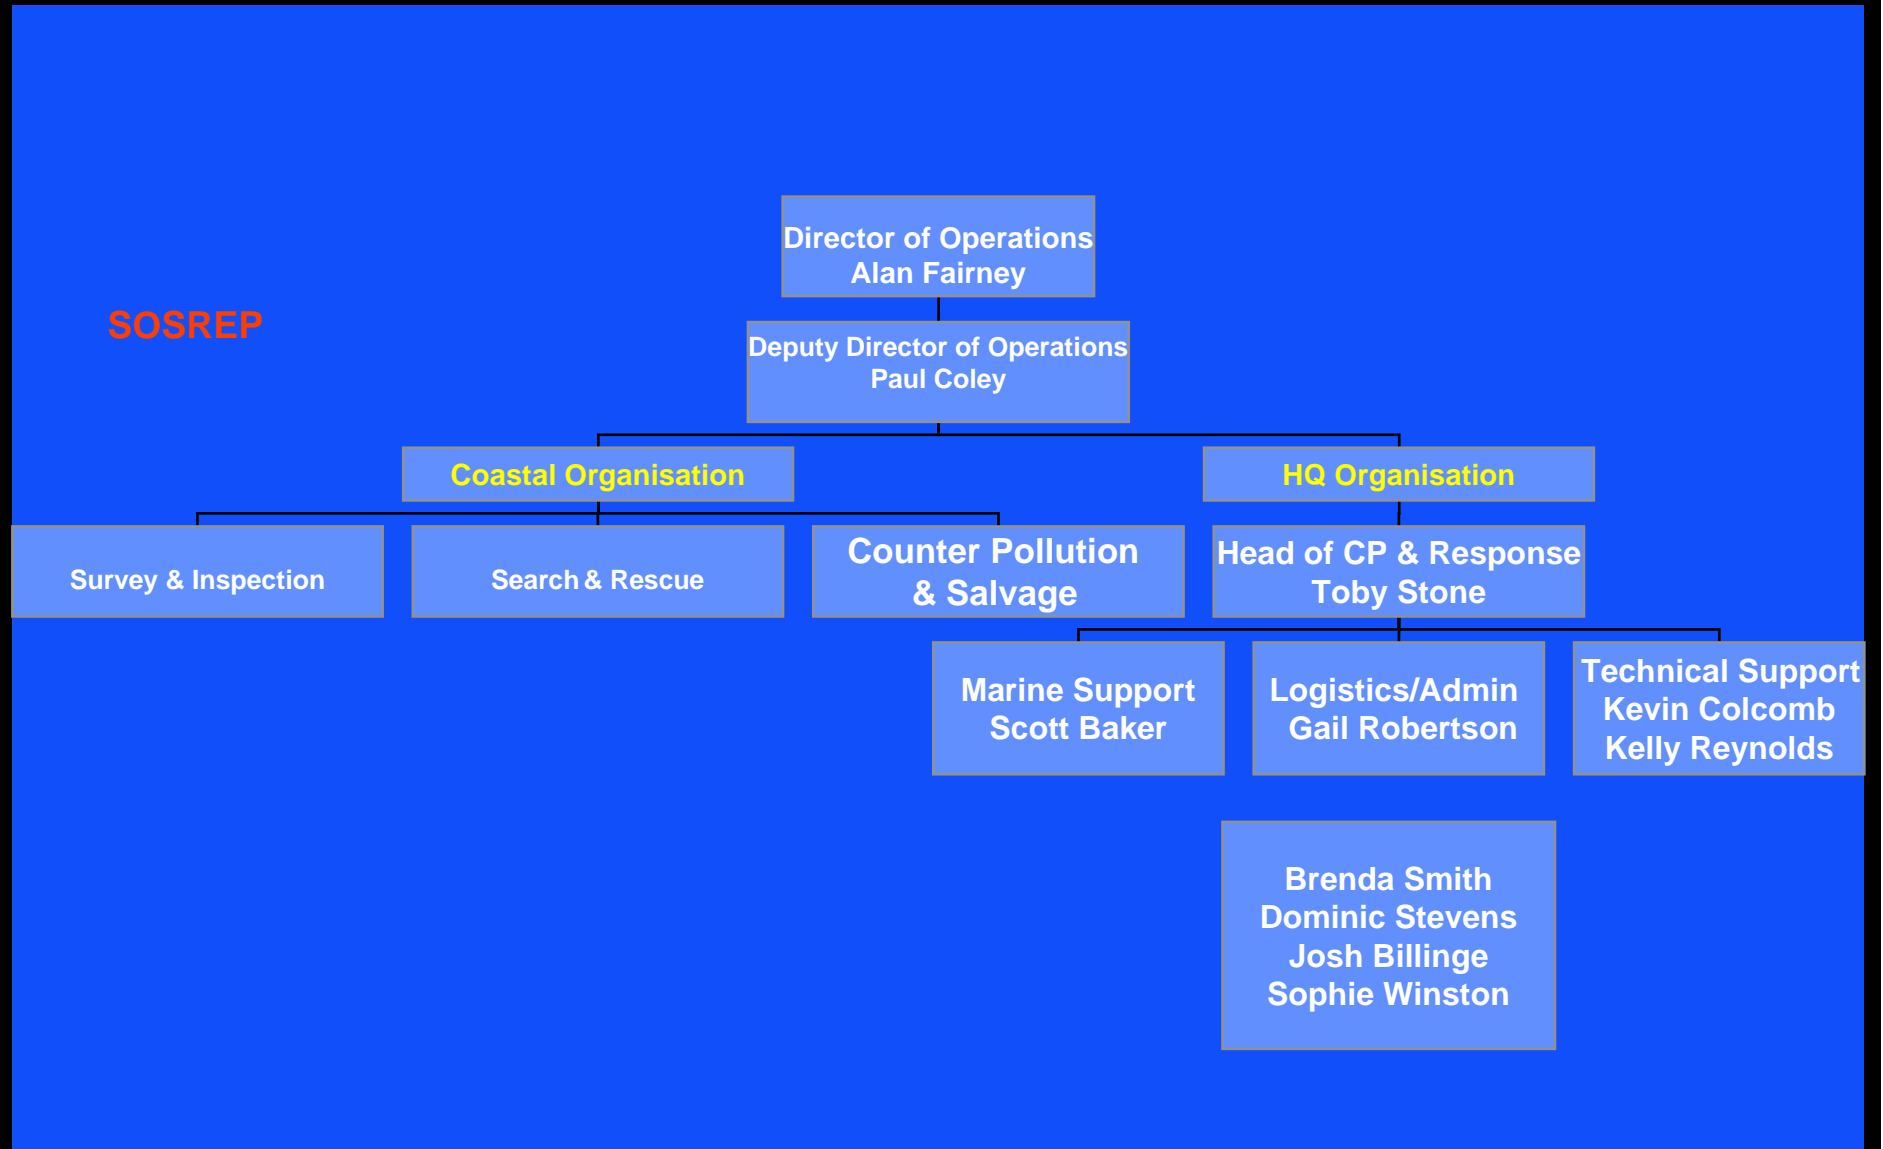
Director of Operations
Alan Fairney

SOSREP

Deputy Director of Operations
Paul Coley

Coastal Organisation

HQ Organisation

Survey & Inspection

Search & Rescue

Counter Pollution & Salvage

Head of CP & Response
Toby Stone

Marine Support
Scott Baker

Logistics/Admin
Gail Robertson

Technical Support
Kevin Colcomb
Kelly Reynolds

Brenda Smith
Dominic Stevens
Josh Billinge
Sophie Winston